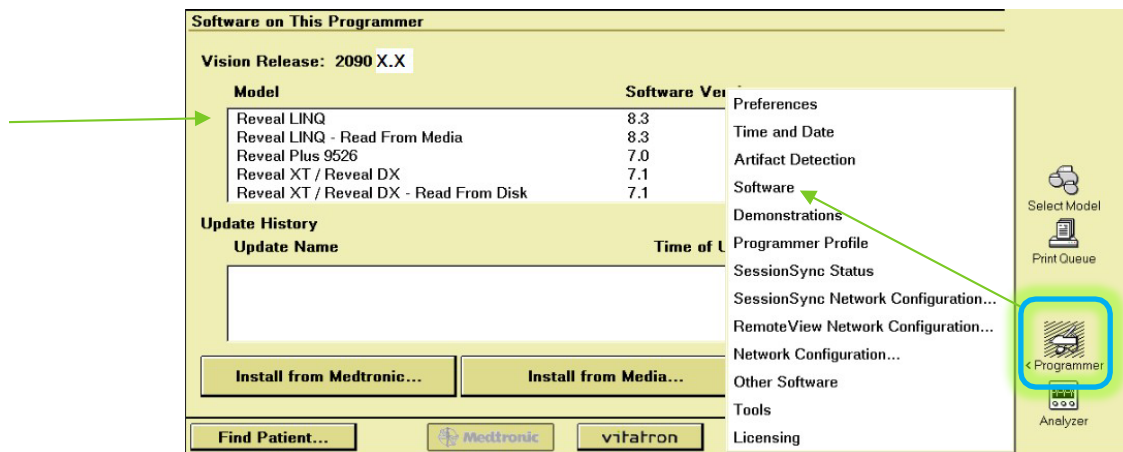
Software on This Programmer

Vision Release: 2090 X.X

| Model | Software Ver |
|---|---|
| Reveal LINQ | 8.3 |
| Reveal LINQ - Read From Media | 8.3 |
| Reveal Plus 9526 | 7.0 |
| Reveal XT / Reveal DX | 7.1 |
| Reveal XT / Reveal DX - Read From Disk | 7.1 |

Update History

Update Name

Time of U

Install from Medtronic...

Install from Media...

Find Patient...

Medtronic

vitatron

Preferences
Time and Date
Artifact Detection
Software
Demonstrations
Programmer Profile
SessionSync Status
SessionSync Network Configuration...
RemoteView Network Configuration...
Network Configuration...
Other Software
Tools
Licensing

Select Model

Print Queue

< Programmer

Analyzer